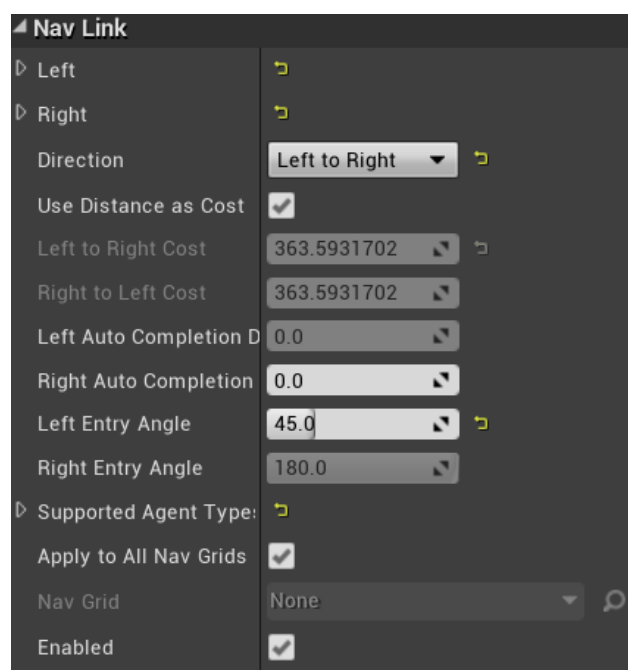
Nav Link
Left
Right
Direction Left to Right
Use Distance as Cost
Left to Right Cost 363.5931702
Right to Left Cost 363.5931702
Left Auto Completion D 0.0
Right Auto Completion 0.0
Left Entry Angle 45.0
Right Entry Angle 180.0
Supported Agent Type:
Apply to All Nav Grids
Nav Grid None
Enabled